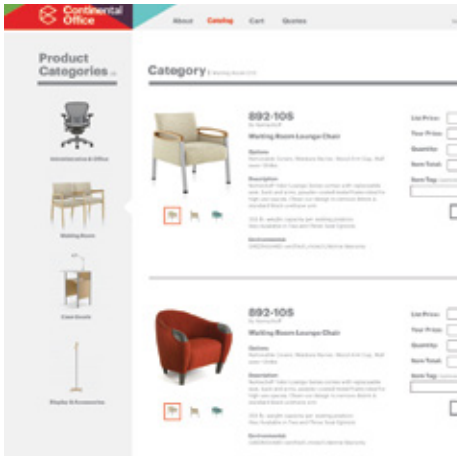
Continental Office

About Catalog Cart Quotes

Product Categories

Administrative & Office

Waiting Room

Case Goods

Display & Accessories

Category

892-10S

Waiting Room Lounge Chair

Options

Description

Environmental

List Price:

Your Price:

Quantity:

Item Total:

Item Tag:

892-10S

Waiting Room Lounge Chair

Options

Description

Environmental

List Price:

Your Price:

Quantity:

Item Total:

Item Tag: